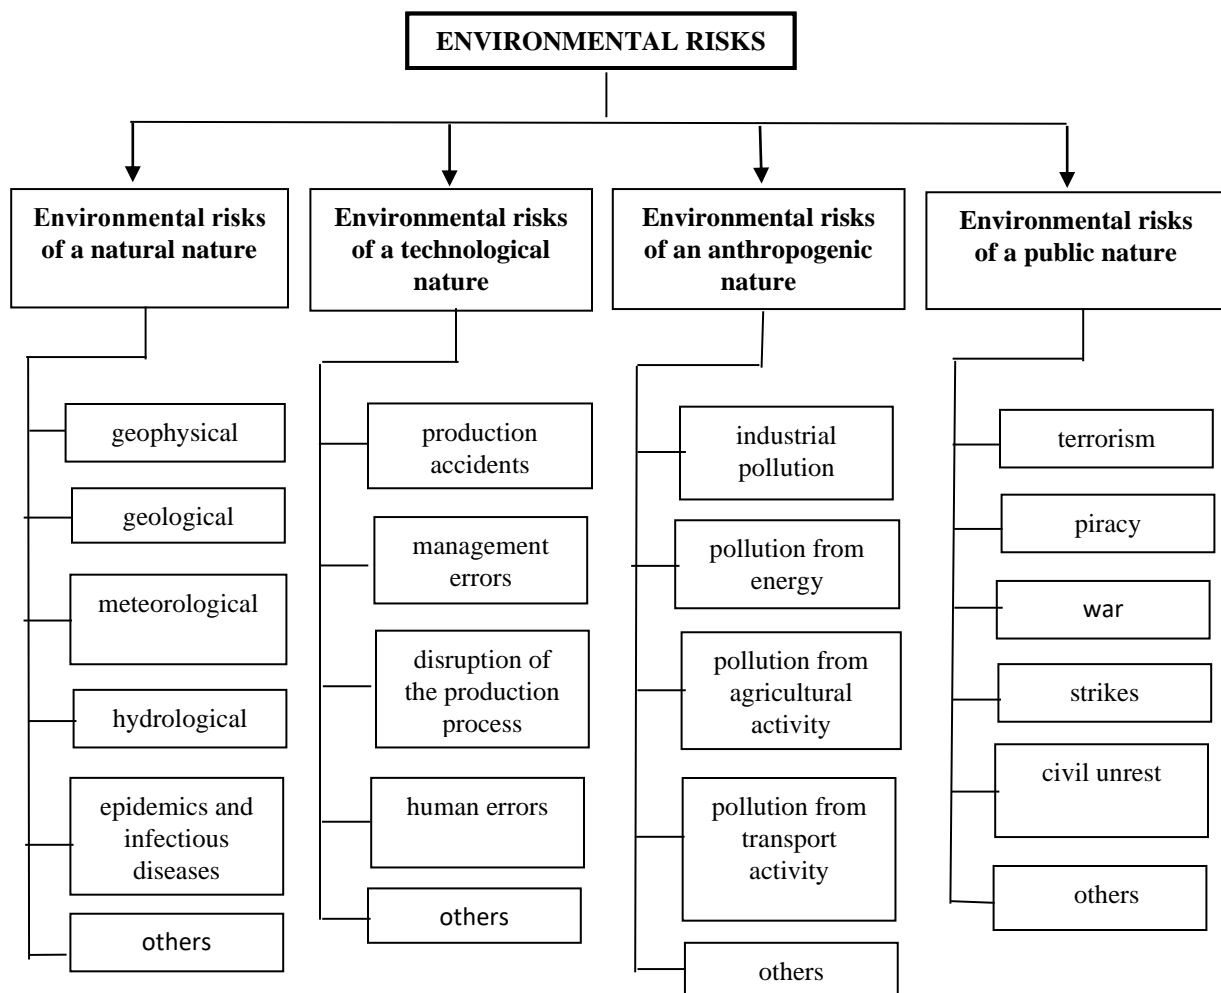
ENVIRONMENTAL RISKS

Environmental risks of a natural nature

geophysical

geological

meteorological

hydrological

epidemics and infectious diseases

others

Environmental risks of a technological nature

production accidents

management errors

disruption of the production process

human errors

others

Environmental risks of an anthropogenic nature

industrial pollution

pollution from energy

pollution from agricultural activity

pollution from transport activity

others

Environmental risks of a public nature

terrorism

piracy

war

strikes

civil unrest

others